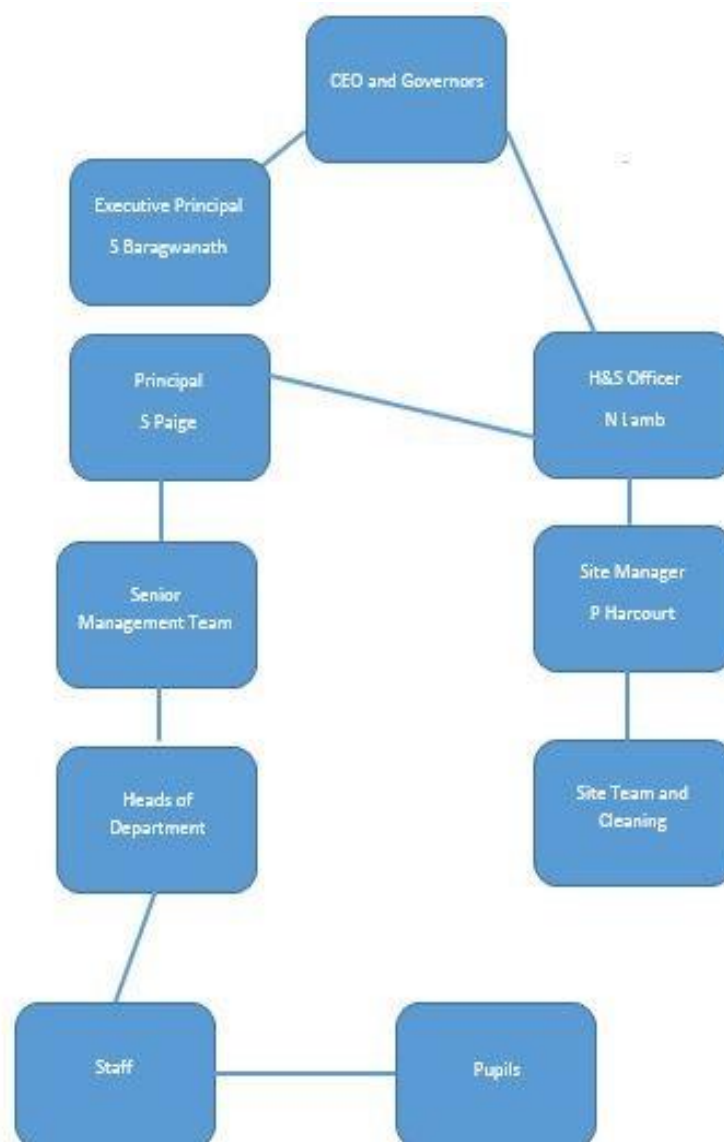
CEO and Governors

Executive Principal
S Baragwanath

Principal
S Paige

H&S Officer
N Lamb

Senior Management Team

Site Manager
P Harcourt

Heads of Department

Site Team and Cleaning

Staff

Pupils